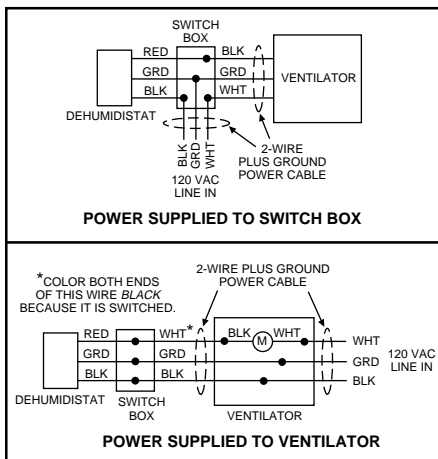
SWITCH BOX

RED
GRD
BLK

BLK
GRD
WHT

VENTILATOR

DEHUMIDISTAT

BLK
GRD
WHT

120 VAC LINE IN

2-WIRE PLUS GROUND POWER CABLE

POWER SUPPLIED TO SWITCH BOX

*COLOR BOTH ENDS OF THIS WIRE *BLACK* BECAUSE IT IS SWITCHED.

2-WIRE PLUS GROUND POWER CABLE

RED
GRD
BLK

WHT*
GRD
BLK

BLK
M
WHT

WHT
GRD
BLK

120 VAC LINE IN

DEHUMIDISTAT

SWITCH BOX

VENTILATOR

POWER SUPPLIED TO VENTILATOR